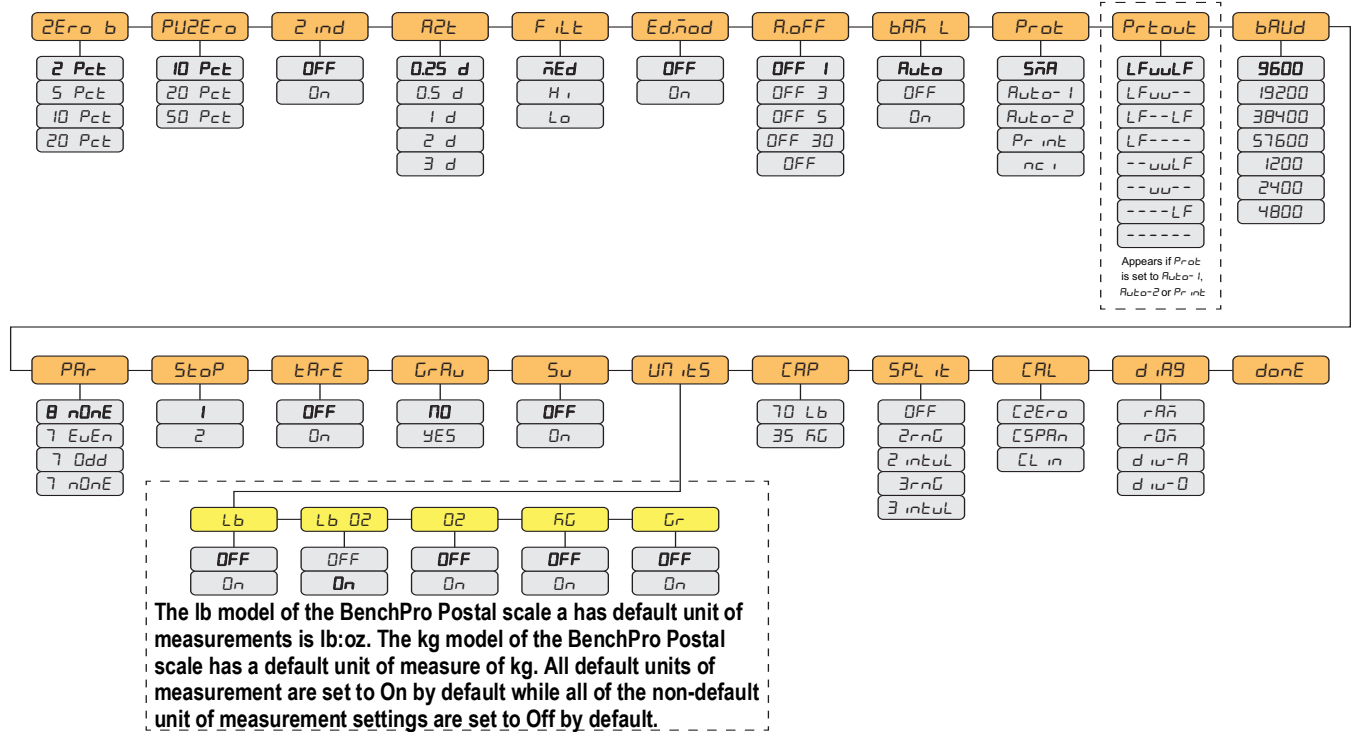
ZEro b
2 Pct
5 Pct
10 Pct
20 Pct

PUZEro
10 Pct
20 Pct
50 Pct

Z ind
OFF
On

AZt
0.25 d
0.5 d
1 d
2 d
3 d

FiLt
MEd
Hi
Lo

Ed.Mod
OFF
On

A.oFF
OFF 1
OFF 3
OFF 5
OFF 30
OFF

bAK L
Auto
OFF
On

Prot
SMA
Auto-1
Auto-2
Print
nci

Prtout
LFuuLF
LFuu--
LF--LF
LF----
--uuLF
--uu--
----LF
------
Appears if Prot is set to Auto-1, Auto-2 or Print

bAUd
9600
19200
38400
57600
1200
2400
4800

PAr
8 nOnE
7 EvEn
7 Odd
7 nOnE

StoP
1
2

tArE
OFF
On

GrAv
NO
YES

Sv
OFF
On

UNitS

CAP
70 Lb
35 KG

SPLit
OFF
2rnG
2 intvL
3rnG
3 intvL

CAL
CZEro
CSPAn
CLin

diAG
rAM
rOM
div-A
div-D

donE

Lb
OFF
On

Lb OZ
OFF
On

OZ
OFF
On

KG
OFF
On

Gr
OFF
On

The lb model of the BenchPro Postal scale a has default unit of measurements is lb:oz. The kg model of the BenchPro Postal scale has a default unit of measure of kg. All default units of measurement are set to On by default while all of the non-default unit of measurement settings are set to Off by default.